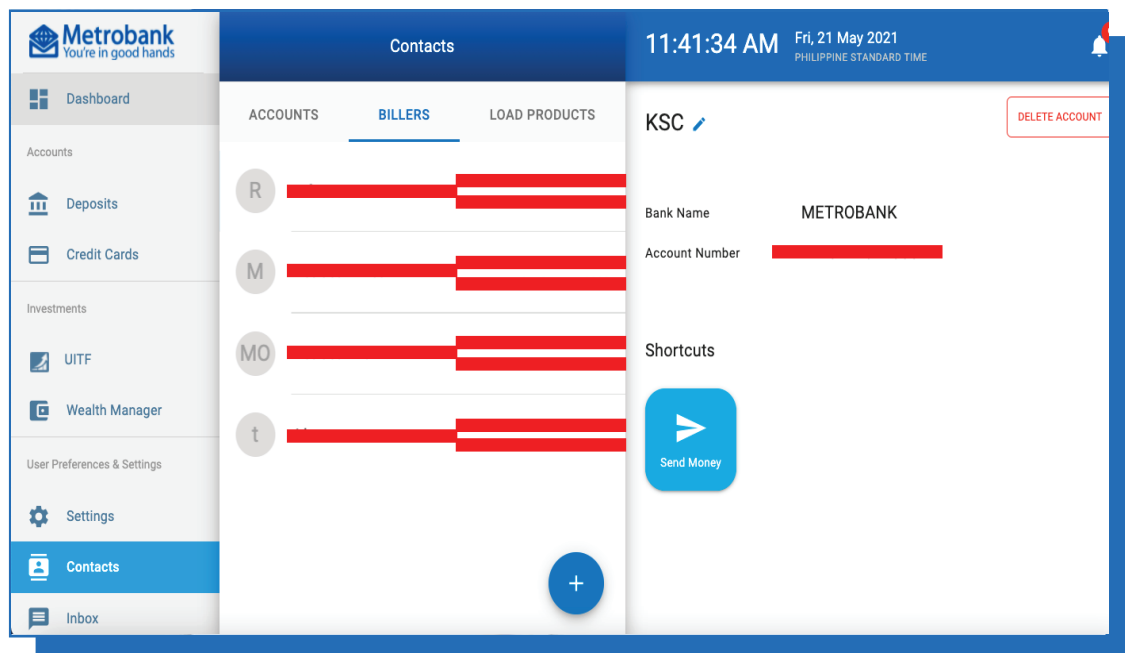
Metrobank
You're in good hands

Dashboard

Accounts

Deposits

Credit Cards

Investments

UITF

Wealth Manager

User Preferences & Settings

Settings

Contacts

Inbox

Contacts

ACCOUNTS BILLERS LOAD PRODUCTS

R

M

MO

t

+

11:41:34 AM Fri, 21 May 2021
PHILIPPINE STANDARD TIME

KSC

DELETE ACCOUNT

Bank Name METROBANK

Account Number

Shortcuts

Send Money